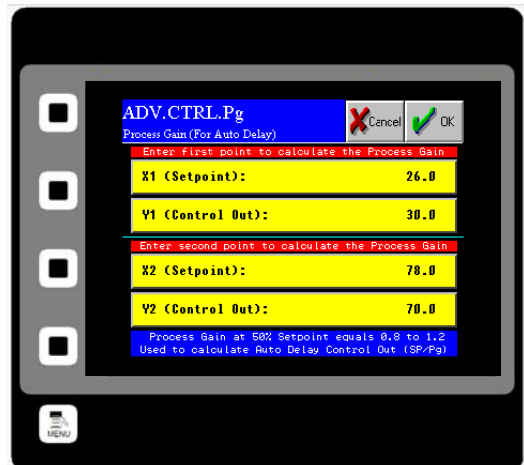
ADV.CTRL.Pg
Process Gain (For Auto Delay)

Cancel

OK

Enter first point to calculate the Process Gain

X1 (Setpoint): 26.0

Y1 (Control Out): 30.0

Enter second point to calculate the Process Gain

X2 (Setpoint): 78.0

Y2 (Control Out): 70.0

Process Gain at 50% Setpoint equals 0.8 to 1.2
Used to calculate Auto Delay Control Out (SP/Pg)

MENU